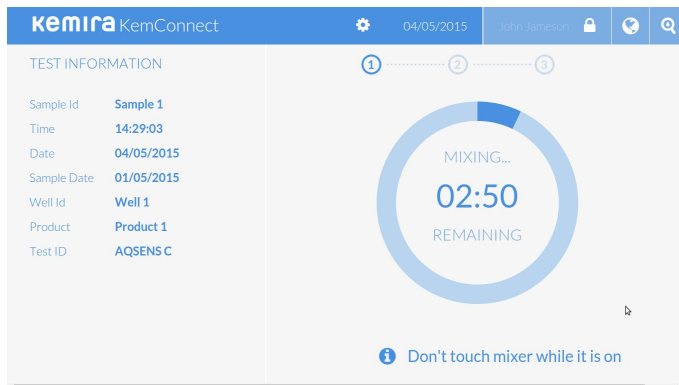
kemira KemConnect

04/05/2015

John Jameson

TEST INFORMATION

| Sample Id | Sample 1 |
|---|---|
| Time | 14:29:03 |
| Date | 04/05/2015 |
| Sample Date | 01/05/2015 |
| Well Id | Well 1 |
| Product | Product 1 |
| Test ID | AQSENS C |

1 2 3

MIXING...

02:50

REMAINING

Don't touch mixer while it is on